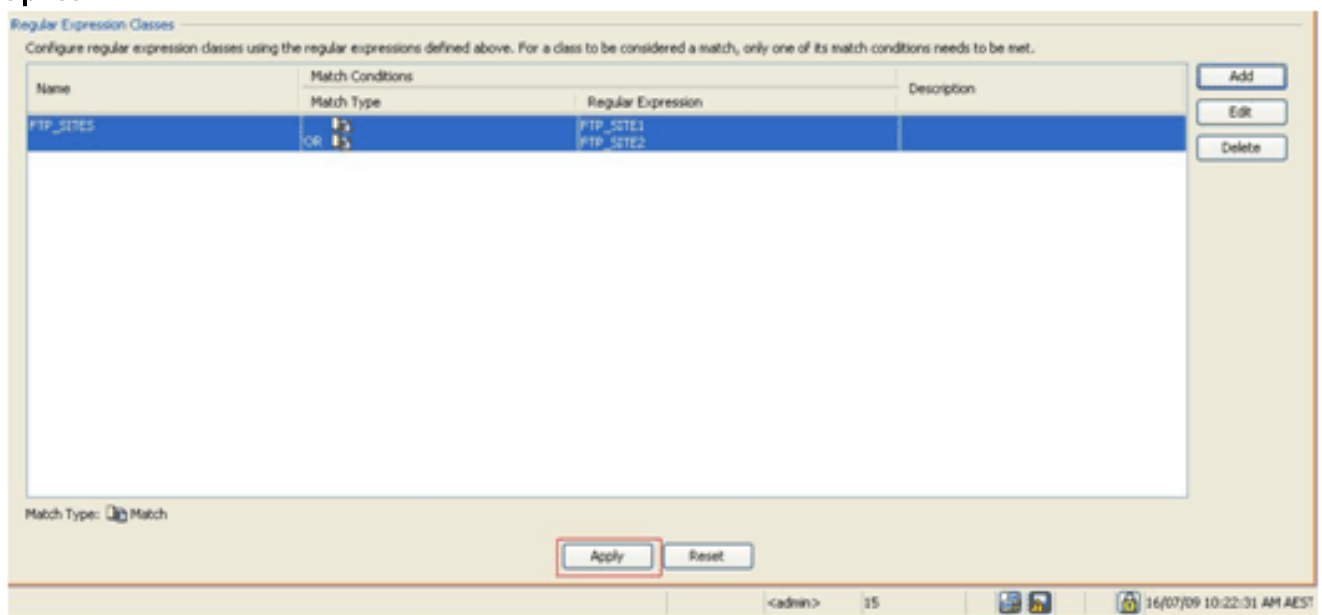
Regular Expression Classes

Configure regular expression classes using the regular expressions defined above. For a class to be considered a match, only one of its match conditions needs to be met.

| Name | Match Conditions: Match Type | Match Conditions: Regular Expression | Description |
|---|---|---|---|
| FTP_SITES | <br>OR | FTP_SITE1<br>FTP_SITE2 | |

Add

Edit

Delete

Match Type: Match

Apply

Reset

<admin> 15 16/07/09 10:22:31 AM AEST